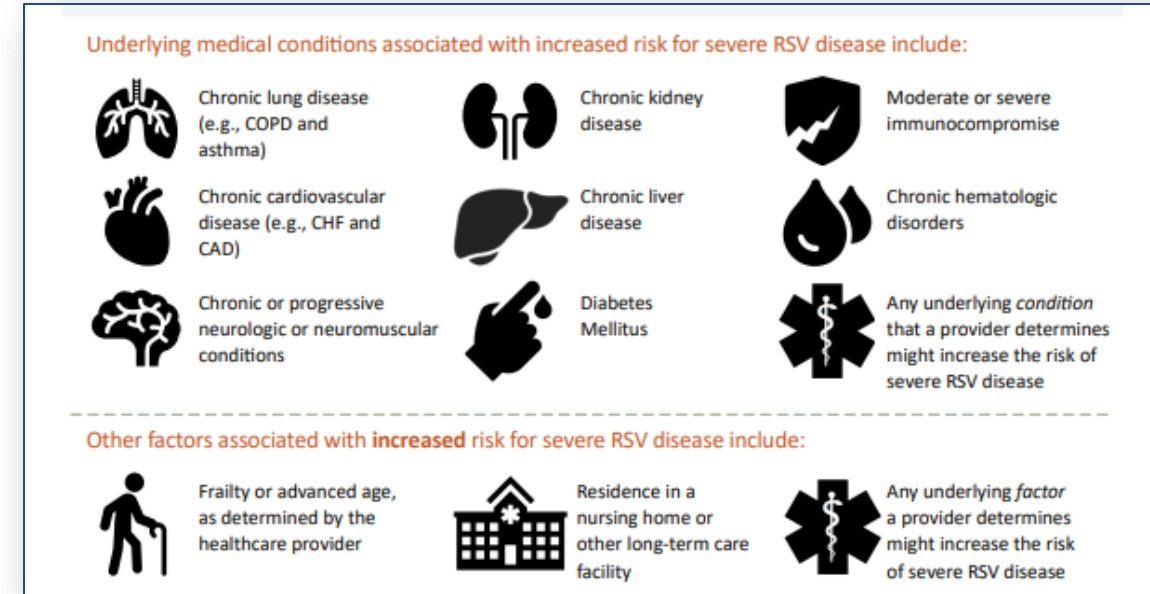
Underlying medical conditions associated with increased risk for severe RSV disease include:

Chronic lung disease (e.g., COPD and asthma)

Chronic kidney disease

Moderate or severe immunocompromise

Chronic cardiovascular disease (e.g., CHF and CAD)

Chronic liver disease

Chronic hematologic disorders

Chronic or progressive neurologic or neuromuscular conditions

Diabetes Mellitus

Any underlying *condition* that a provider determines might increase the risk of severe RSV disease

Other factors associated with **increased** risk for severe RSV disease include:

Frailty or advanced age, as determined by the healthcare provider

Residence in a nursing home or other long-term care facility

Any underlying *factor* a provider determines might increase the risk of severe RSV disease